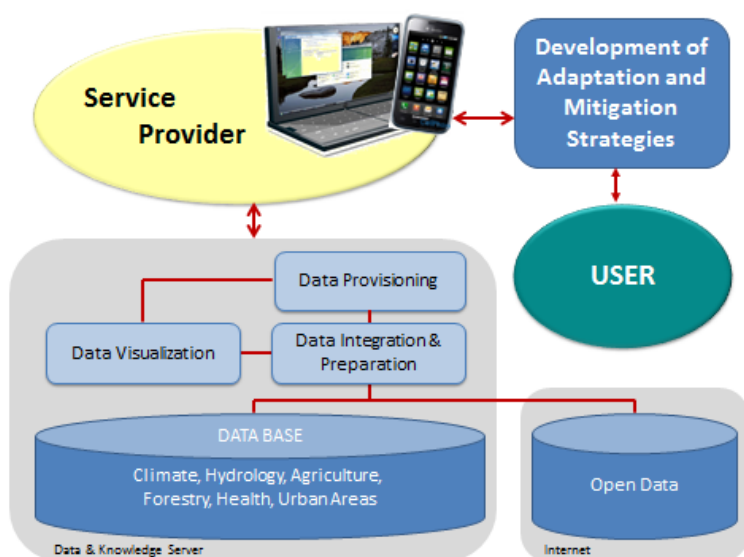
Service Provider

Development of Adaptation and Mitigation Strategies

USER

Data Provisioning

Data Visualization

Data Integration & Preparation

DATA BASE

Climate, Hydrology, Agriculture, Forestry, Health, Urban Areas

Open Data

Data & Knowledge Server

Internet